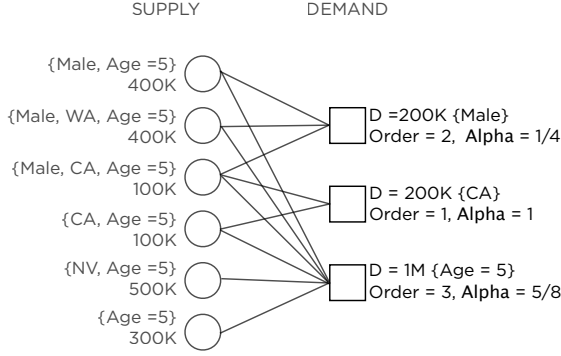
SUPPLY

DEMAND

{Male, Age =5}
400K

{Male, WA, Age =5}
400K

{Male, CA, Age =5}
100K

{CA, Age =5}
100K

{NV, Age =5}
500K

{Age =5}
300K

D =200K {Male}
Order = 2, Alpha = 1/4

D = 200K {CA}
Order = 1, Alpha = 1

D = 1M {Age = 5}
Order = 3, Alpha = 5/8